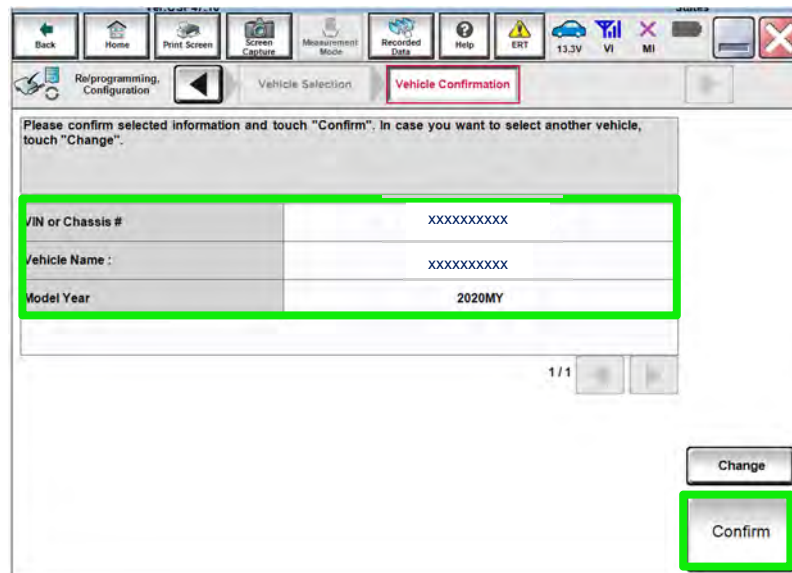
Back Home Print Screen Screen Capture Measurement Mode Recorded Data Help ERT 13.3V VI MI

Re/programming, Configuration

Vehicle Selection

Vehicle Confirmation

Please confirm selected information and touch "Confirm". In case you want to select another vehicle, touch "Change".

| | |
|---|---|
| VIN or Chassis # | XXXXXXXXXX |
| Vehicle Name : | XXXXXXXXXX |
| Model Year | 2020MY |

1/1

Change

Confirm